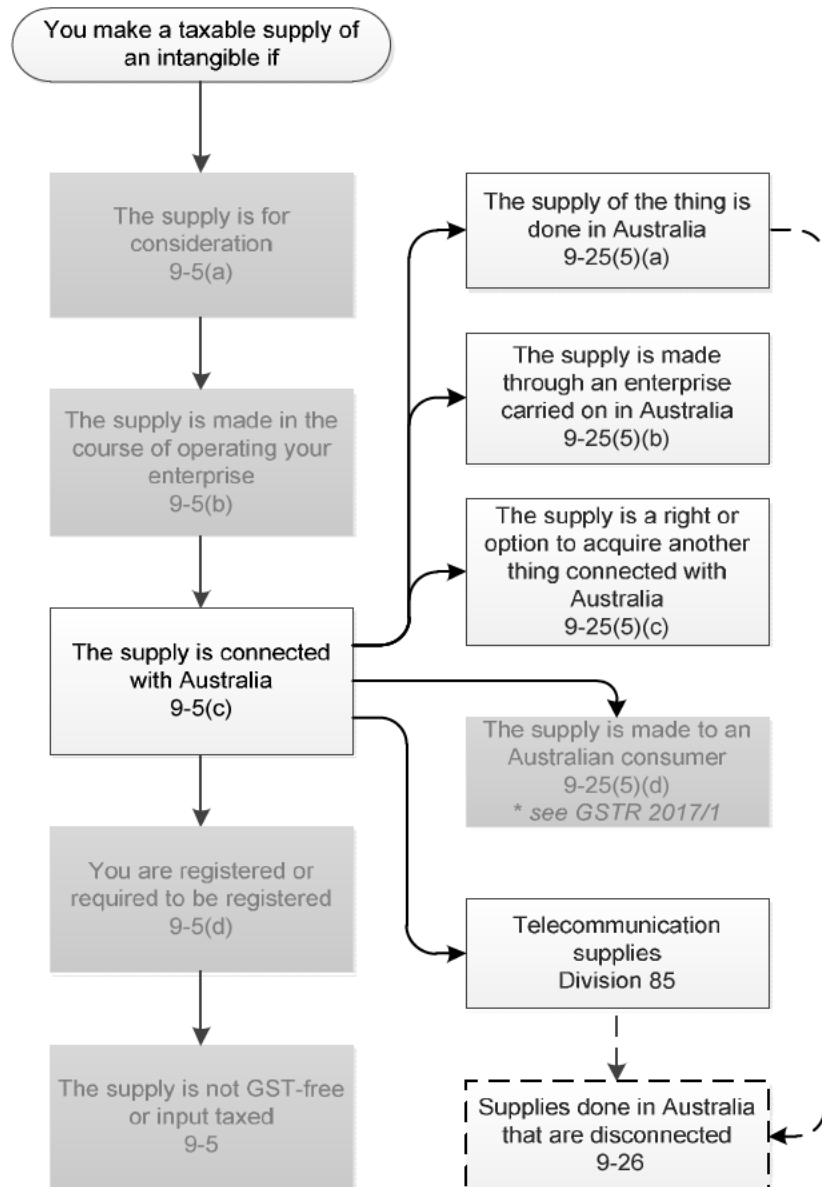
You make a taxable supply of an intangible if

The supply is for consideration
9-5(a)

The supply is made in the course of operating your enterprise
9-5(b)

The supply is connected with Australia
9-5(c)

You are registered or required to be registered
9-5(d)

The supply is not GST-free or input taxed
9-5

The supply of the thing is done in Australia
9-25(5)(a)

The supply is made through an enterprise carried on in Australia
9-25(5)(b)

The supply is a right or option to acquire another thing connected with Australia
9-25(5)(c)

The supply is made to an Australian consumer
9-25(5)(d)
* see GSTR 2017/1

Telecommunication supplies
Division 85

Supplies done in Australia that are disconnected
9-26